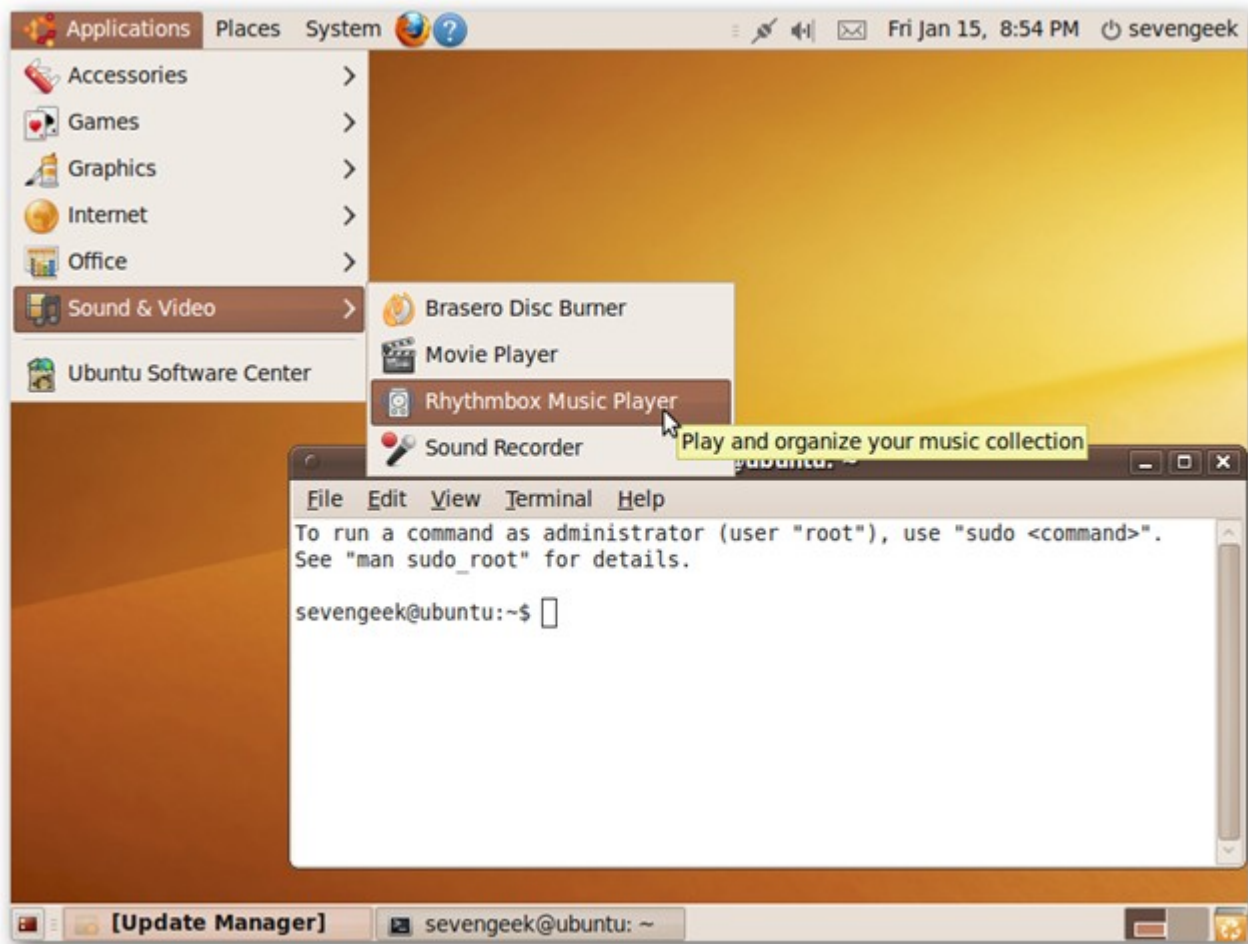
Applications Places System

Fri Jan 15, 8:54 PM sevengeek

Accessories
Games
Graphics
Internet
Office
Sound & Video
Ubuntu Software Center

Brasero Disc Burner
Movie Player
Rhythmbox Music Player
Sound Recorder

Play and organize your music collection

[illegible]@ubuntu: ~

File Edit View Terminal Help

To run a command as administrator (user "root"), use "sudo <command>".
See "man sudo_root" for details.

sevengeek@ubuntu:~$

[Update Manager]
sevengeek@ubuntu: ~